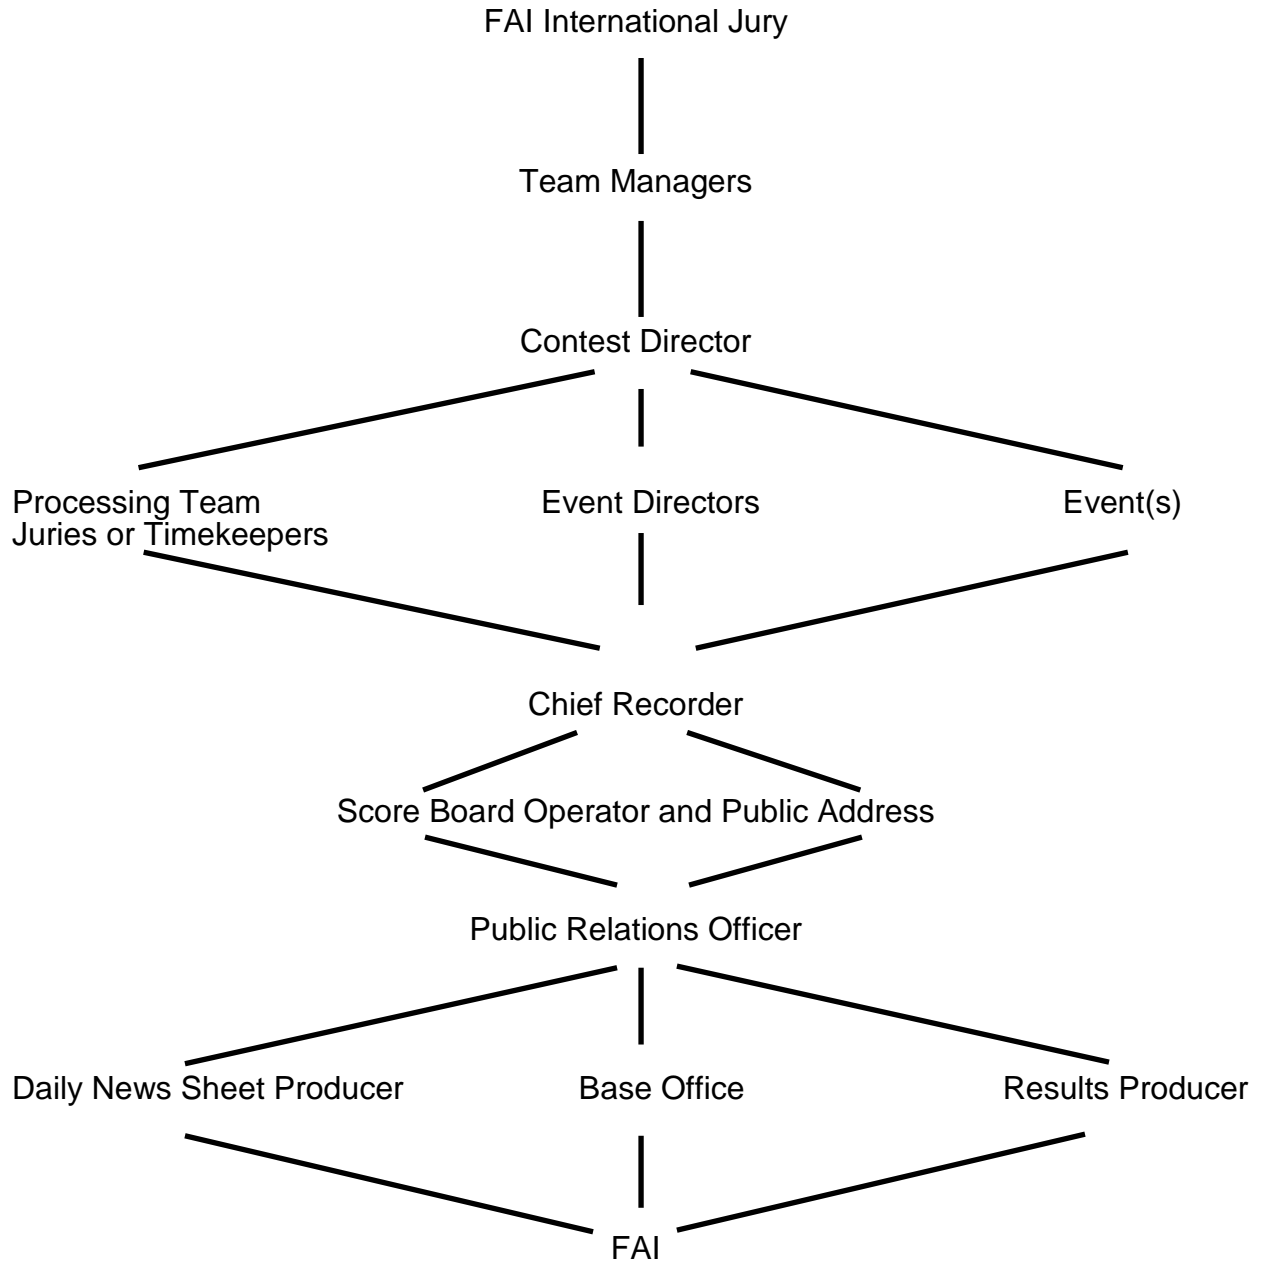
FAI International Jury

Team Managers

Contest Director

Processing Team
Juries or Timekeepers

Event Directors

Event(s)

Chief Recorder

Score Board Operator and Public Address

Public Relations Officer

Daily News Sheet Producer

Base Office

Results Producer

FAI